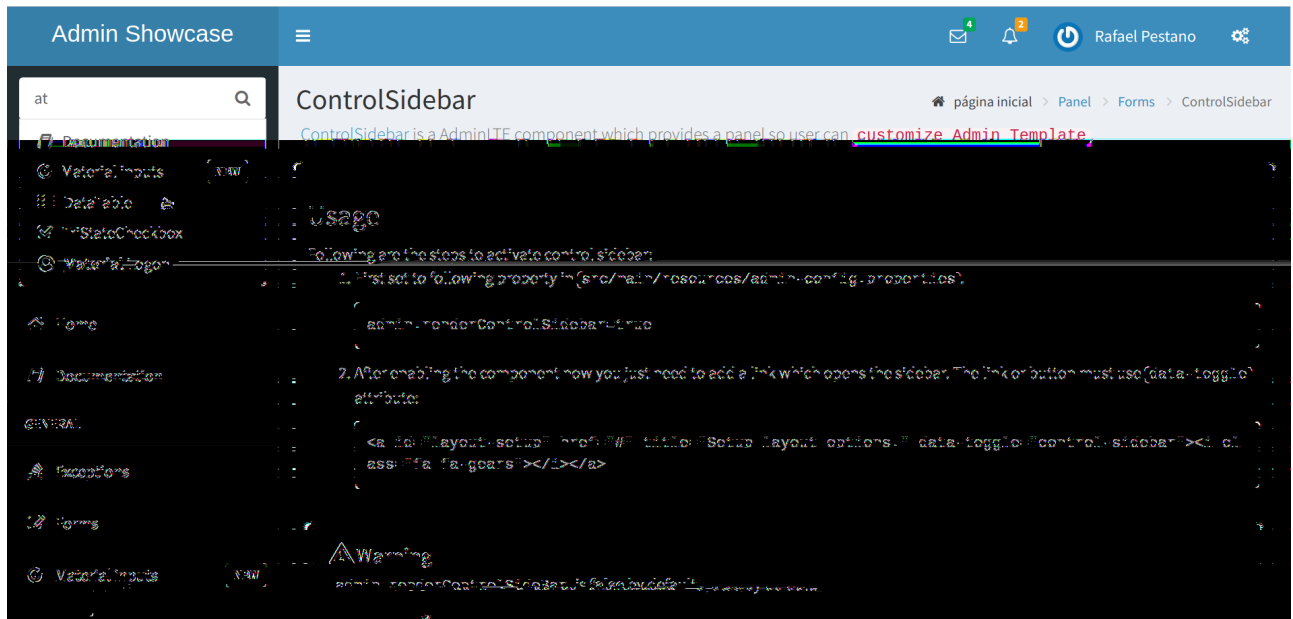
Admin Showcase

4

2

Rafael Pestano

at

Documentation

Material Inputs NEW

DataTable

TriStateCheckbox

Material Logon

Home

Documentation

GENERAL

Exceptions

Forms

Material Inputs NEW

ControlSidebar

página inicial > Panel > Forms > ControlSidebar

ControlSidebar is a AdminLTE component which provides a panel so user can customize Admin Template.

Usage

Following are the steps to activate control sidebar:

1. First set to following property in src/main/resources/admin-config.properties:

admin.renderControlSidebar=true

2. After enabling the component now you just need to add a link which opens the sidebar. The link or button must use data-toggle attribute:

<a id="layout-setup" href="#" title="Setup layout options." data-toggle="control-sidebar"><i class="fa fa-gears"></i></a>

Warning

admin.renderControlSidebar is false by default.